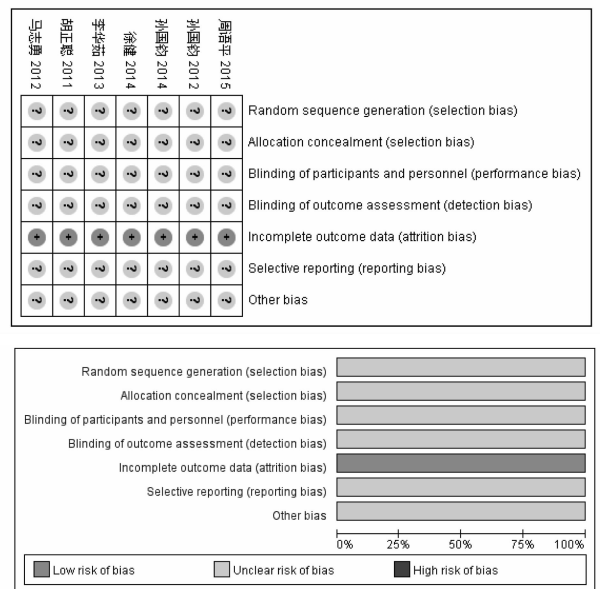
马志勇 2012
胡正聪 2011
李华茹 2013
徐健 2014
孙国钧 2014
孙国钧 2012
周蓓平 2015

| | | | | | | | |
|---|---|---|---|---|---|---|---|
| ? | ? | ? | ? | ? | ? | ? | Random sequence generation (selection bias) |
| ? | ? | ? | ? | ? | ? | ? | Allocation concealment (selection bias) |
| ? | ? | ? | ? | ? | ? | ? | Blinding of participants and personnel (performance bias) |
| ? | ? | ? | ? | ? | ? | ? | Blinding of outcome assessment (detection bias) |
| + | + | + | + | + | + | + | Incomplete outcome data (attrition bias) |
| ? | ? | ? | ? | ? | ? | ? | Selective reporting (reporting bias) |
| ? | ? | ? | ? | ? | ? | ? | Other bias |

Random sequence generation (selection bias)
Allocation concealment (selection bias)
Blinding of participants and personnel (performance bias)
Blinding of outcome assessment (detection bias)
Incomplete outcome data (attrition bias)
Selective reporting (reporting bias)
Other bias

0% 25% 50% 75% 100%

Low risk of bias
Unclear risk of bias
High risk of bias